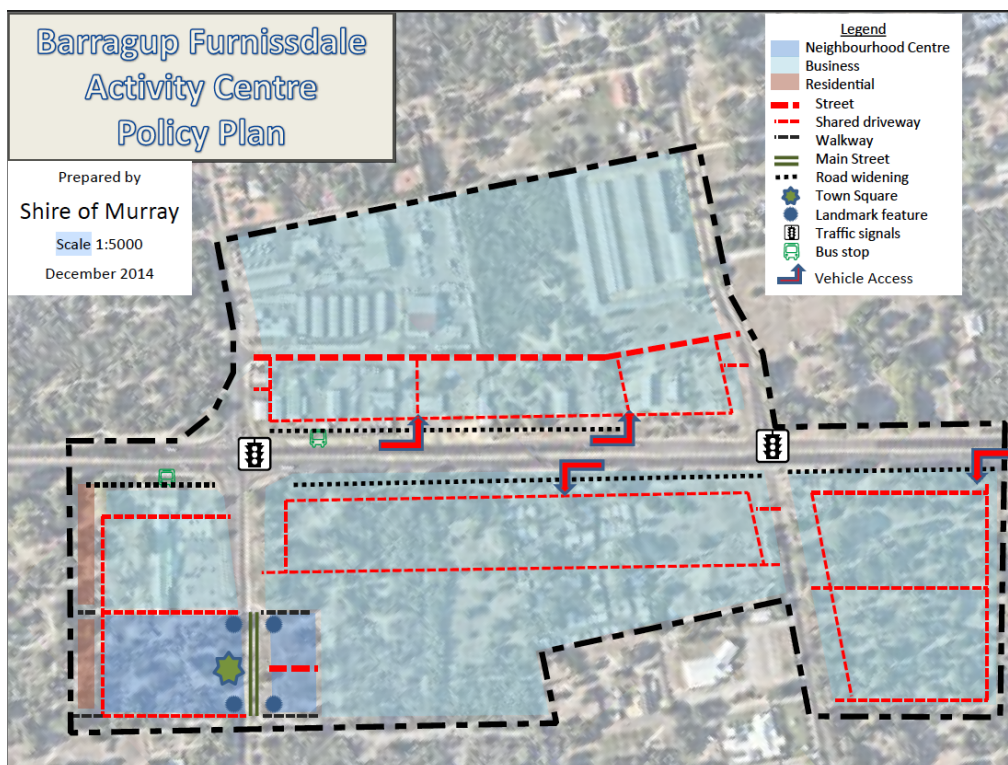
Barragup Furnissdale Activity Centre Policy Plan

Prepared by

Shire of Murray

Scale 1:5000

December 2014

Legend
Neighbourhood Centre
Business
Residential
Street
Shared driveway
Walkway
Main Street
Road widening
Town Square
Landmark feature
Traffic signals
Bus stop
Vehicle Access